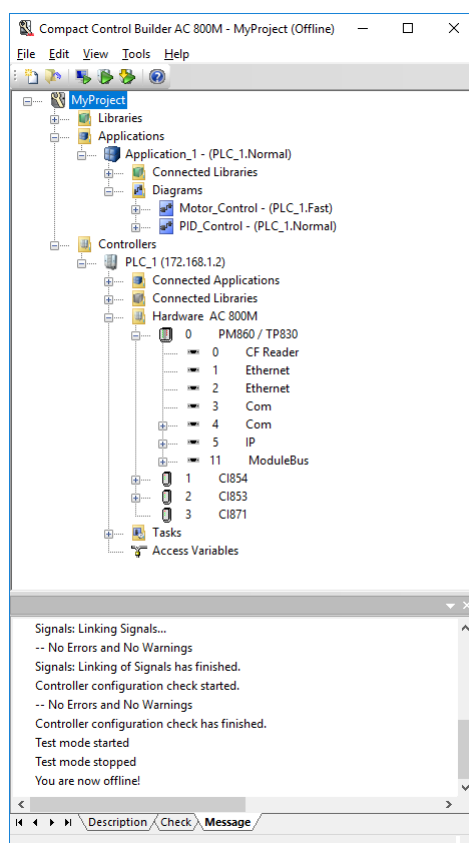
Compact Control Builder AC 800M - MyProject (Offline)

File Edit View Tools Help

MyProject
Libraries
Applications
Application_1 - (PLC_1.Normal)
Connected Libraries
Diagrams
Motor_Control - (PLC_1.Fast)
PID_Control - (PLC_1.Normal)
Controllers
PLC_1 (172.168.1.2)
Connected Applications
Connected Libraries
Hardware AC 800M
0 PM860 / TP830
0 CF Reader
1 Ethernet
2 Ethernet
3 Com
4 Com
5 IP
11 ModuleBus
1 CI854
2 CI853
3 CI871
Tasks
Access Variables

Signals: Linking Signals...
-- No Errors and No Warnings
Signals: Linking of Signals has finished.
Controller configuration check started.
-- No Errors and No Warnings
Controller configuration check has finished.
Test mode started
Test mode stopped
You are now offline!

Description Check Message